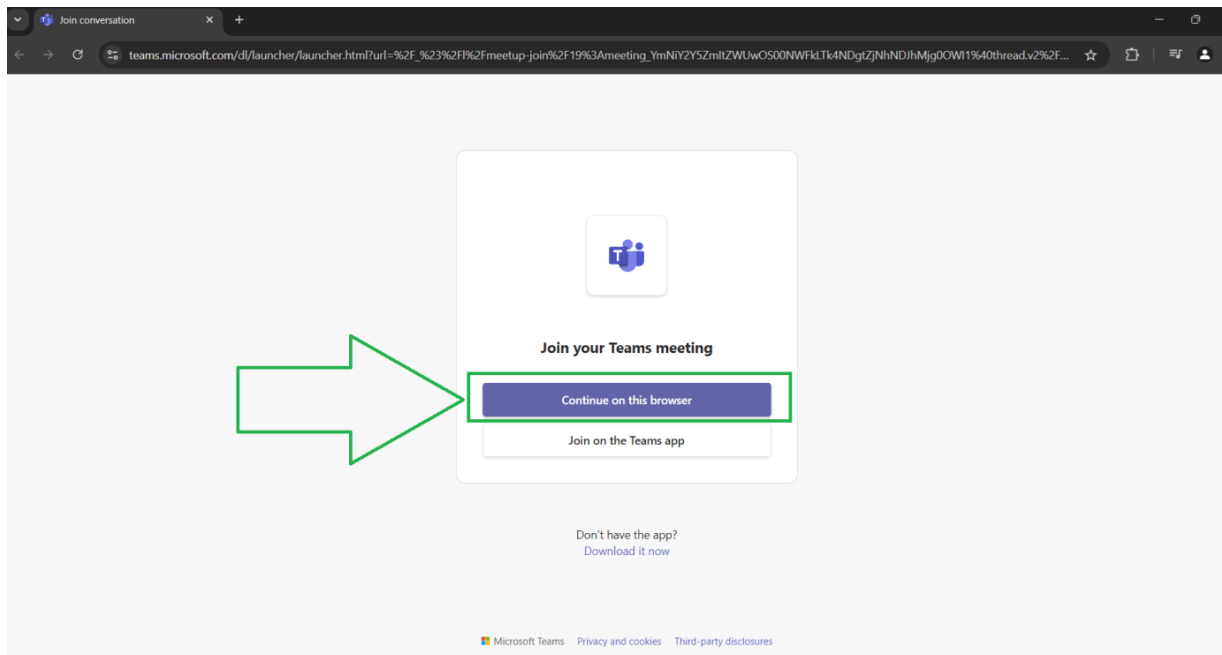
Join conversation

teams.microsoft.com/dl/launcher/launcher.html?url=%2F_%23%2Fl%2Fmeetup-join%2F19%3Ameeting_YmNiY2Y5ZmItZWUwOS00NWFkLTk4NDgtZjNhNDJhMjg0OWI1%40thread.v2%2F...

Join your Teams meeting

Continue on this browser

Join on the Teams app

Don't have the app?
Download it now

Microsoft Teams Privacy and cookies Third-party disclosures